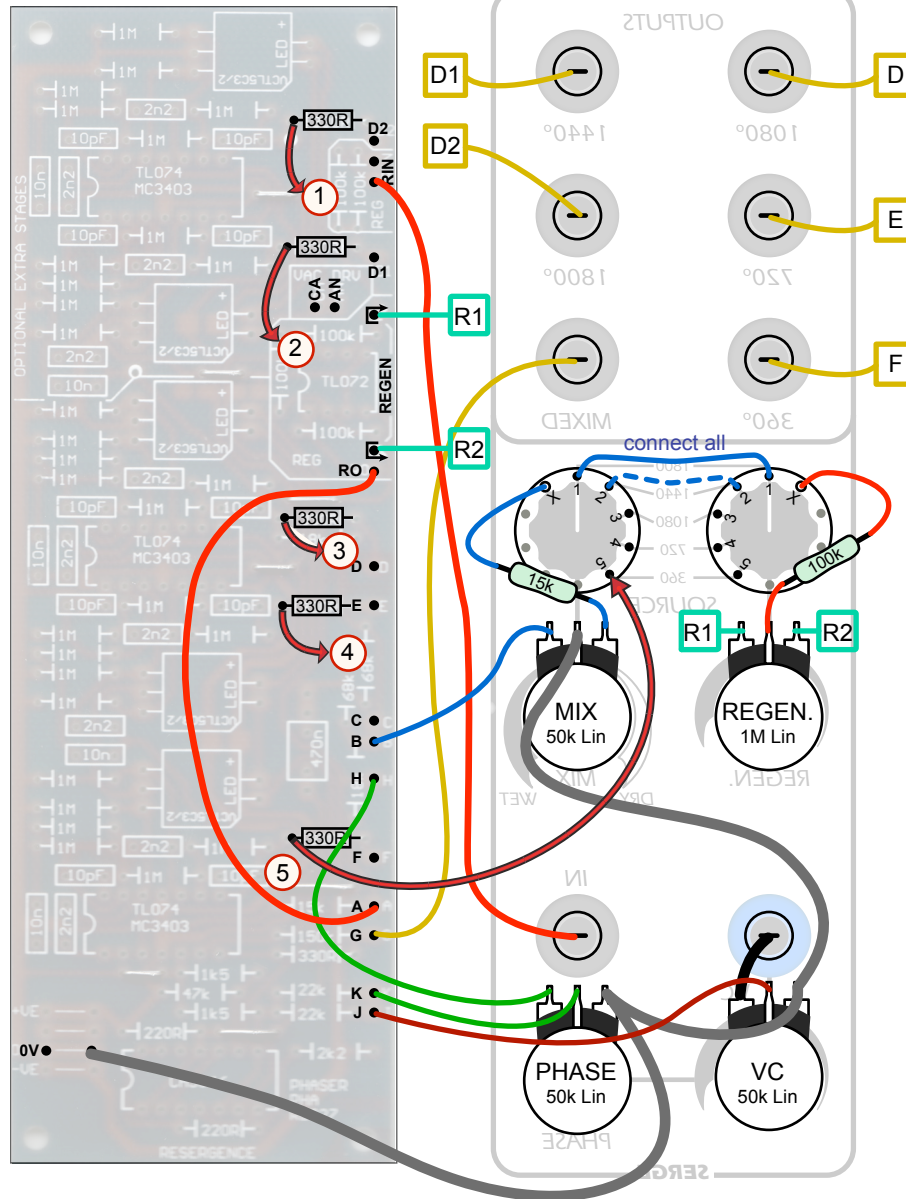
OUTPUTS
D1
D
1440°
1080°
D2
E
1800°
720°
F
MIXED
360°
connect all
R1
R2
330R
D2
RIN
1
330R
D1
CA
AN
2
100k
TL072
REGEN
100k
REG
RO
330R
3
D
330R
E
4
C
B
H
330R
F
5
A
G
K
J
0V
OPTIONAL EXTRA STAGES
1M
2n2
10pF
TL074
MC3403
10n
VACTROL
LED
1
2
X
3
4
5
1800
1440
1080
720
360
15k
100k
SOURCE
R1
R2
MIX
50k Lin
REGEN.
1M Lin
WET
DRY
MIX
REGEN.
IN
PHASE
50k Lin
VC
50k Lin
PHASE
SERGE
220R
47k
1k5
22k
2k2
RESERGENCE
PHASER
+VE
-VE
470n
68k